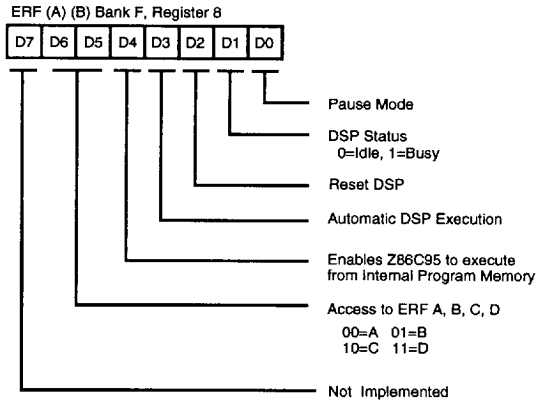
ERF (A) (B) Bank F, Register 8

| D7 | D6 | D5 | D4 | D3 | D2 | D1 | D0 |
|---|---|---|---|---|---|---|---|

Pause Mode

DSP Status
0=Idle, 1=Busy

Reset DSP

Automatic DSP Execution

Enables Z86C95 to execute from Internal Program Memory

Access to ERF A, B, C, D
00=A 01=B
10=C 11=D

Not Implemented